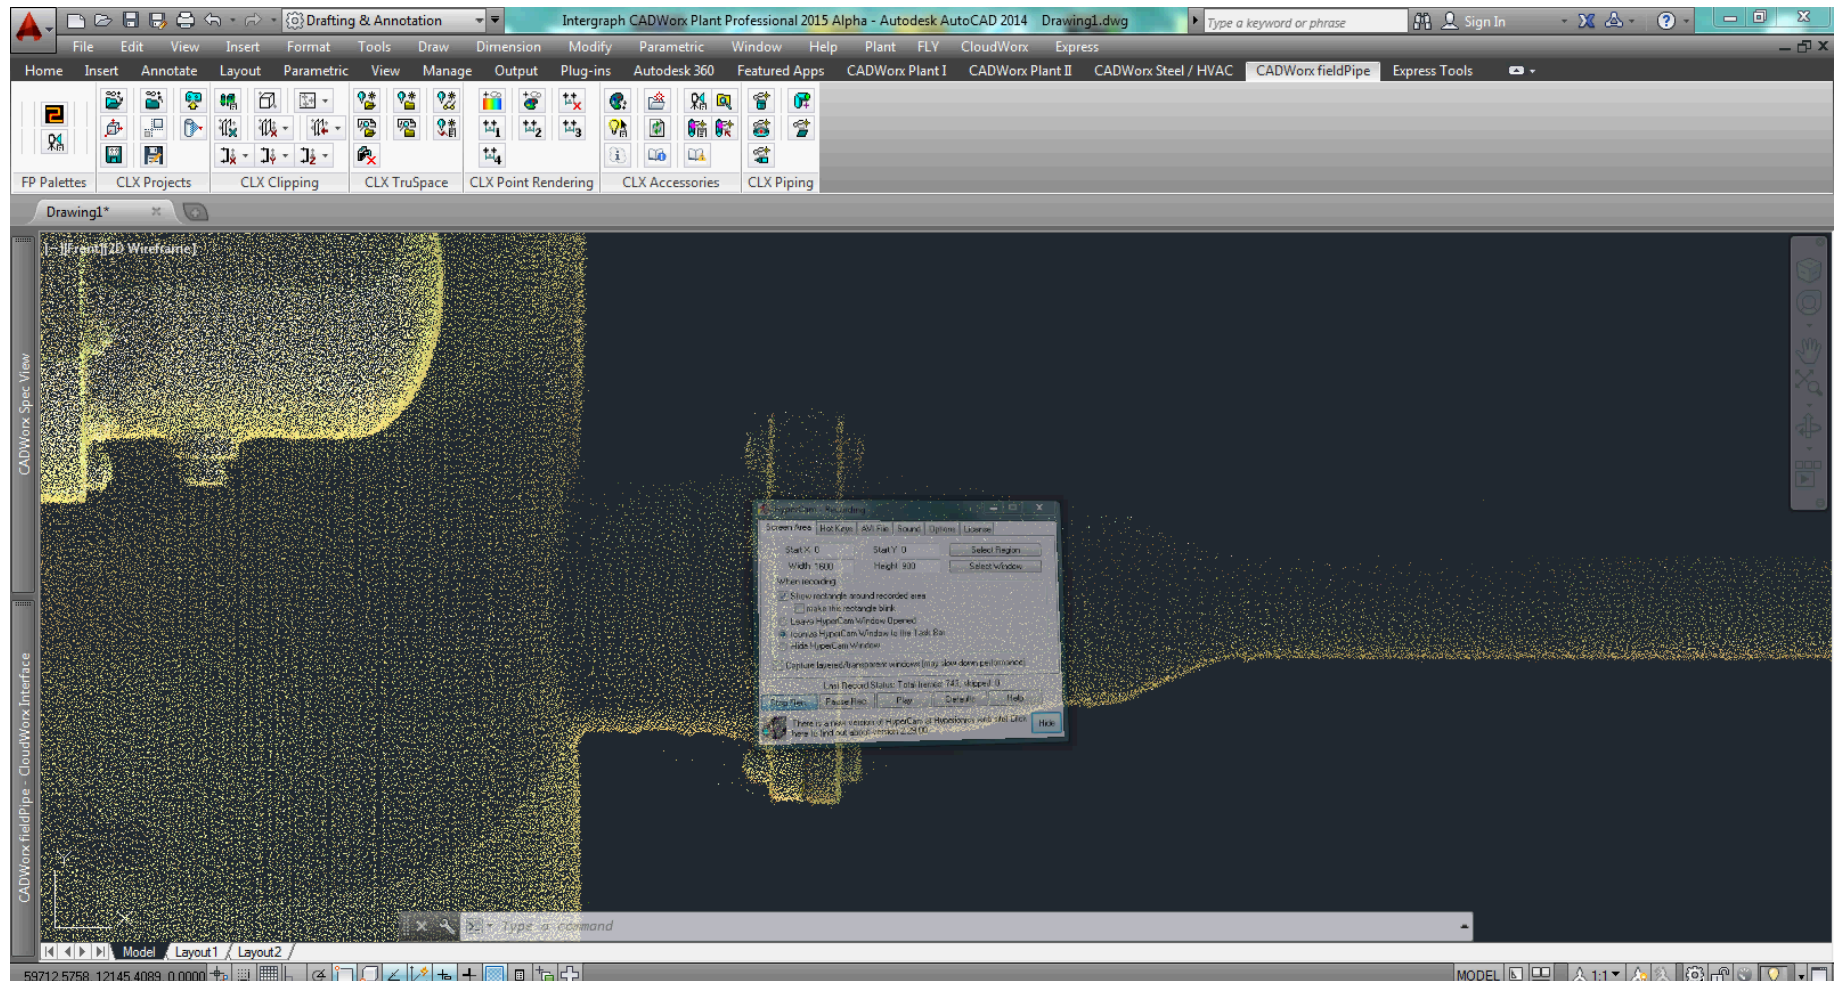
Drafting & Annotation

Intergraph CADWorx Plant Professional 2015 Alpha - Autodesk AutoCAD 2014 Drawing1.dwg

Type a keyword or phrase

Sign In

File Edit View Insert Format Tools Draw Dimension Modify Parametric Window Help Plant FLY CloudWorx Express

Home Insert Annotate Layout Parametric View Manage Output Plug-ins Autodesk 360 Featured Apps CADWorx Plant I CADWorx Plant II CADWorx Steel / HVAC CADWorx fieldPipe Express Tools

FP Palettes CLX Projects CLX Clipping CLX TruSpace CLX Point Rendering CLX Accessories CLX Piping

Drawing1*

[-][Front][2D Wireframe]

CADWorx Spec View

CADWorx fieldPipe - CloudWorx Interface

HyperCam - Recording

Screen Area Hot Keys AVI File Sound Options License

Start X: 0 Start Y: 0 Select Region

Width: 1600 Height: 900 Select Window

When recording

Show rectangle around recorded area

Make this rectangle blink

Leave HyperCam Window Opened

Iconize HyperCam Window to the Task Bar

Hide HyperCam Window

Capture layered/transparent windows (may slow down performance)

Last Record Status: Total frames: 743, skipped: 0

Stop Rec. Pause Rec. Play Defaults Help

There is a new version of HyperCam at Hyperionics web site! Click here to find out about version 2.29.00

Hide

Type a command

Model Layout1 Layout2

59712.5758, 12145.4089, 0.0000

MODEL 1:1